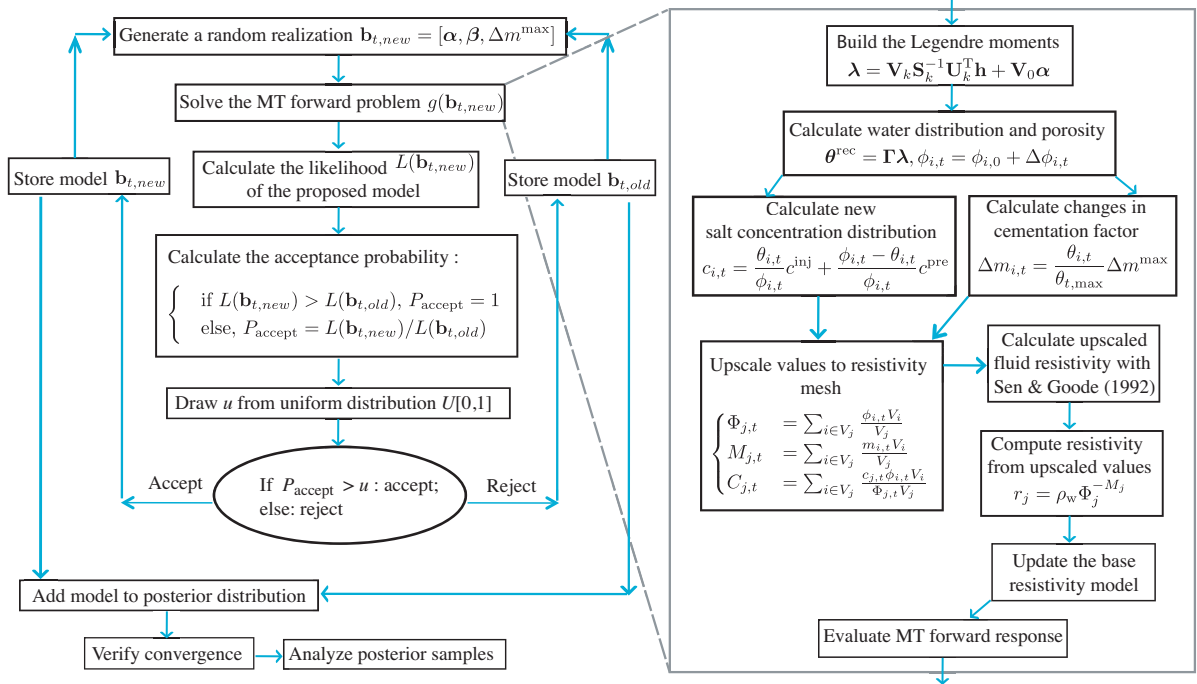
Generate a random realization $\mathbf{b}_{t,new} = [\boldsymbol{\alpha}, \boldsymbol{\beta}, \Delta m^{\max}]$

Solve the MT forward problem $g(\mathbf{b}_{t,new})$

Calculate the likelihood $L(\mathbf{b}_{t,new})$ of the proposed model

Store model $\mathbf{b}_{t,new}$

Store model $\mathbf{b}_{t,old}$

Calculate the acceptance probability :

$\begin{cases} \text{if } L(\mathbf{b}_{t,new}) > L(\mathbf{b}_{t,old}),\ P_{\text{accept}} = 1 \\ \text{else, } P_{\text{accept}} = L(\mathbf{b}_{t,new})/L(\mathbf{b}_{t,old}) \end{cases}$

Draw *u* from uniform distribution $U[0,1]$

Accept

If $P_{\text{accept}} > u$ : accept; else: reject

Reject

Add model to posterior distribution

Verify convergence

Analyze posterior samples

Build the Legendre moments
$\boldsymbol{\lambda} = \mathbf{V}_k \mathbf{S}_k^{-1} \mathbf{U}_k^{\mathrm{T}} \mathbf{h} + \mathbf{V}_0 \boldsymbol{\alpha}$

Calculate water distribution and porosity
$\boldsymbol{\theta}^{\text{rec}} = \boldsymbol{\Gamma\lambda}, \phi_{i,t} = \phi_{i,0} + \Delta\phi_{i,t}$

Calculate new salt concentration distribution
$c_{i,t} = \frac{\theta_{i,t}}{\phi_{i,t}} c^{\text{inj}} + \frac{\phi_{i,t} - \theta_{i,t}}{\phi_{i,t}} c^{\text{pre}}$

Calculate changes in cementation factor
$\Delta m_{i,t} = \frac{\theta_{i,t}}{\theta_{t,\max}} \Delta m^{\max}$

Upscale values to resistivity mesh
$\begin{cases} \Phi_{j,t} &= \sum_{i \in V_j} \frac{\phi_{i,t} V_i}{V_j} \\ M_{j,t} &= \sum_{i \in V_j} \frac{m_{i,t} V_i}{V_j} \\ C_{j,t} &= \sum_{i \in V_j} \frac{c_{j,t} \phi_{i,t} V_i}{\Phi_{j,t} V_j} \end{cases}$

Calculate upscaled fluid resistivity with Sen & Goode (1992)

Compute resistivity from upscaled values
$r_j = \rho_{\mathrm{w}} \Phi_j^{-M_j}$

Update the base resistivity model

Evaluate MT forward response